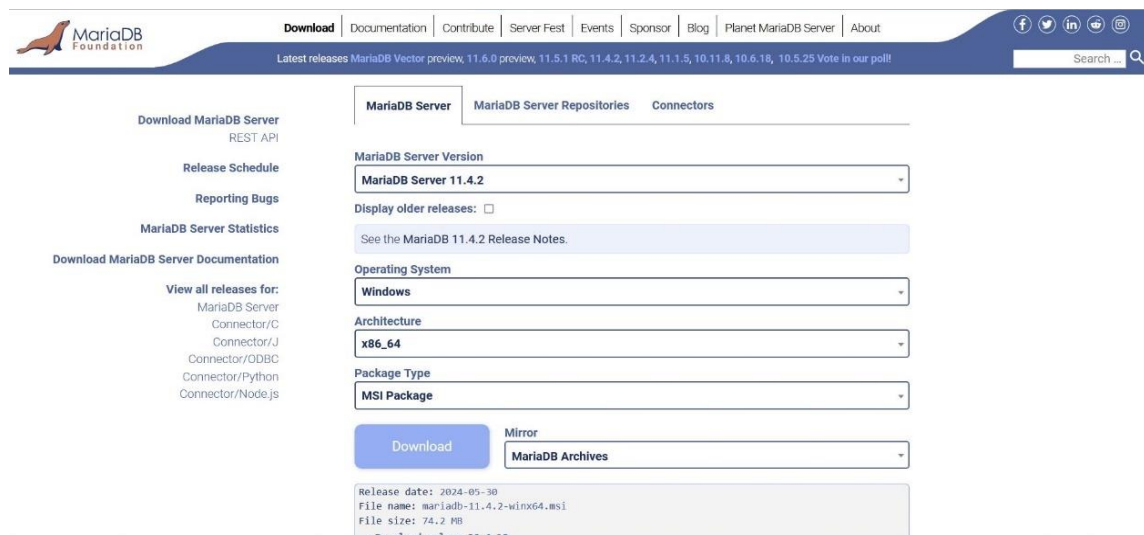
MariaDB Foundation

Download | Documentation | Contribute | Server Fest | Events | Sponsor | Blog | Planet MariaDB Server | About

Latest releases MariaDB Vector preview, 11.6.0 preview, 11.5.1 RC, 11.4.2, 11.2.4, 11.1.5, 10.11.8, 10.6.18, 10.5.25 Vote in our poll!

Search ...

Download MariaDB Server
REST API

Release Schedule

Reporting Bugs

MariaDB Server Statistics

Download MariaDB Server Documentation

View all releases for:
MariaDB Server
Connector/C
Connector/J
Connector/ODBC
Connector/Python
Connector/Node.js

MariaDB Server | MariaDB Server Repositories | Connectors

MariaDB Server Version
MariaDB Server 11.4.2

Display older releases:

See the MariaDB 11.4.2 Release Notes.

Operating System
Windows

Architecture
x86_64

Package Type
MSI Package

Download

Mirror
MariaDB Archives

Release date: 2024-05-30
File name: mariadb-11.4.2-winx64.msi
File size: 74.2 MB
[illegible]